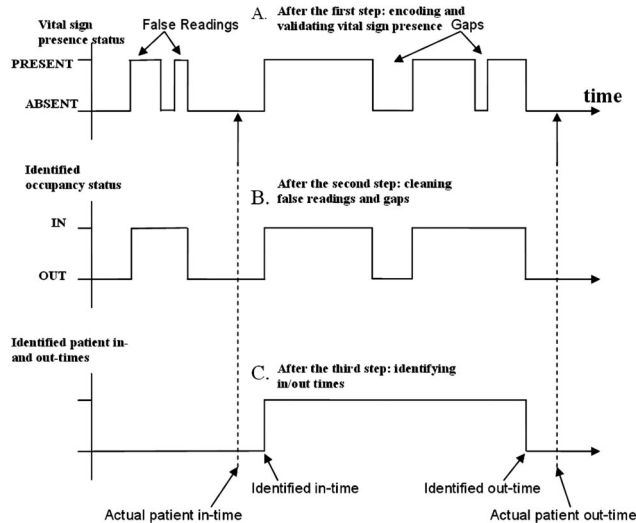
Vital sign presence status

False Readings

A. After the first step: encoding and validating vital sign presence

Gaps

PRESENT

ABSENT

time

Identified occupancy status

B. After the second step: cleaning false readings and gaps

IN

OUT

Identified patient in- and out-times

C. After the third step: identifying in/out times

Actual patient in-time

Identified in-time

Identified out-time

Actual patient out-time